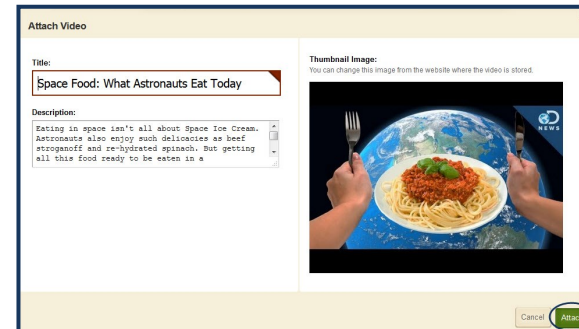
Attach Video

Title:

Space Food: What Astronauts Eat Today

Description:

Eating in space isn't all about Space Ice Cream. Astronauts also enjoy such delicacies as beef stroganoff and re-hydrated spinach. But getting all this food ready to be eaten in a

Thumbnail Image:
You can change this image from the website where the video is stored.

NEWS

Cancel Attac